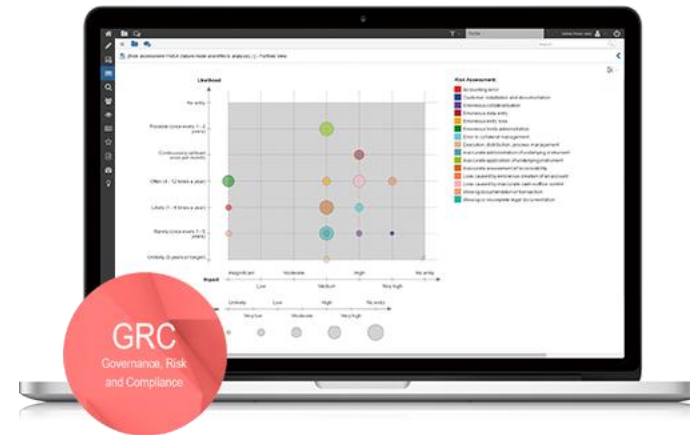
[Risk assessment] FMEA (failure mode and effects analysis) - Portfolio view

Likelihood

No entry

Possible (once every 1 - 3 years)

Continuously (at least once per month)

Often (4 - 12 times a year)

Likely (1 - 4 times a year)

Rarely (once every 3 - 5 years)

Unlikely (5 years or longer)

Impact

Insignificant

Low

Moderate

Medium

High

Very high

No entry

Unlikely

Low

High

No entry

Very low

Moderate

Very high

Risk Assessment

Accounting error

Customer installation and documentation

Erroneous collateralisation

Erroneous data entry

Erroneous data loss

Erroneous limits administration

Error in collateral management

Execution, distribution, process management

Inaccurate administration of underlying instrument

Inaccurate application of underlying instrument

Inaccurate assessment of accountability

Loss caused by erroneous creation of account

Loss caused by inaccurate cash outflow control

Missing documentation of transaction

Missing or incomplete legal documentation

GRC

Governance, Risk and Compliance